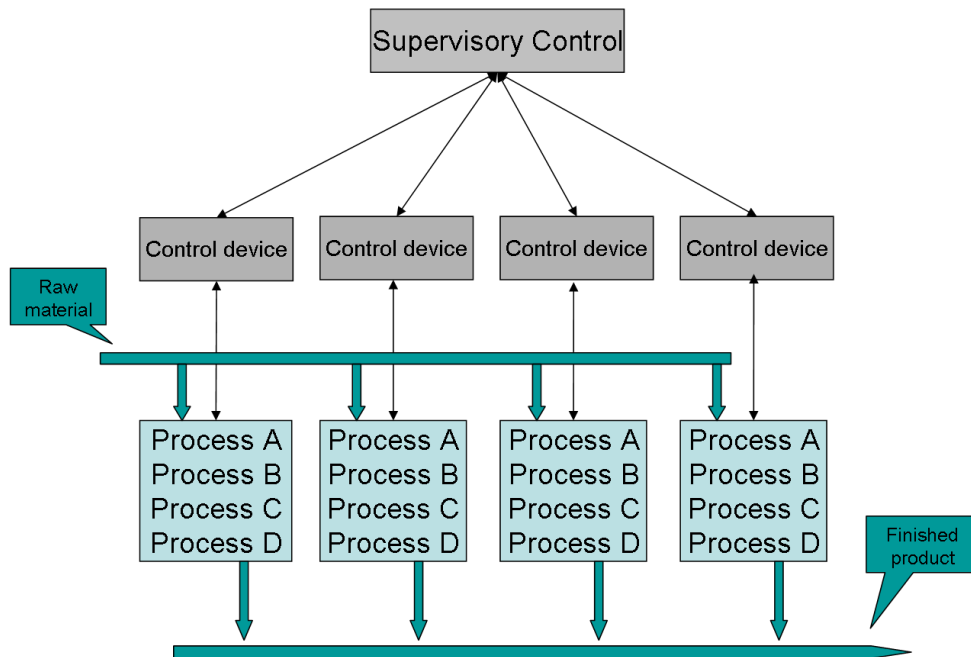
Supervisory Control

Control device

Control device

Control device

Control device

Raw material

Process A
Process B
Process C
Process D

Process A
Process B
Process C
Process D

Process A
Process B
Process C
Process D

Process A
Process B
Process C
Process D

Finished product